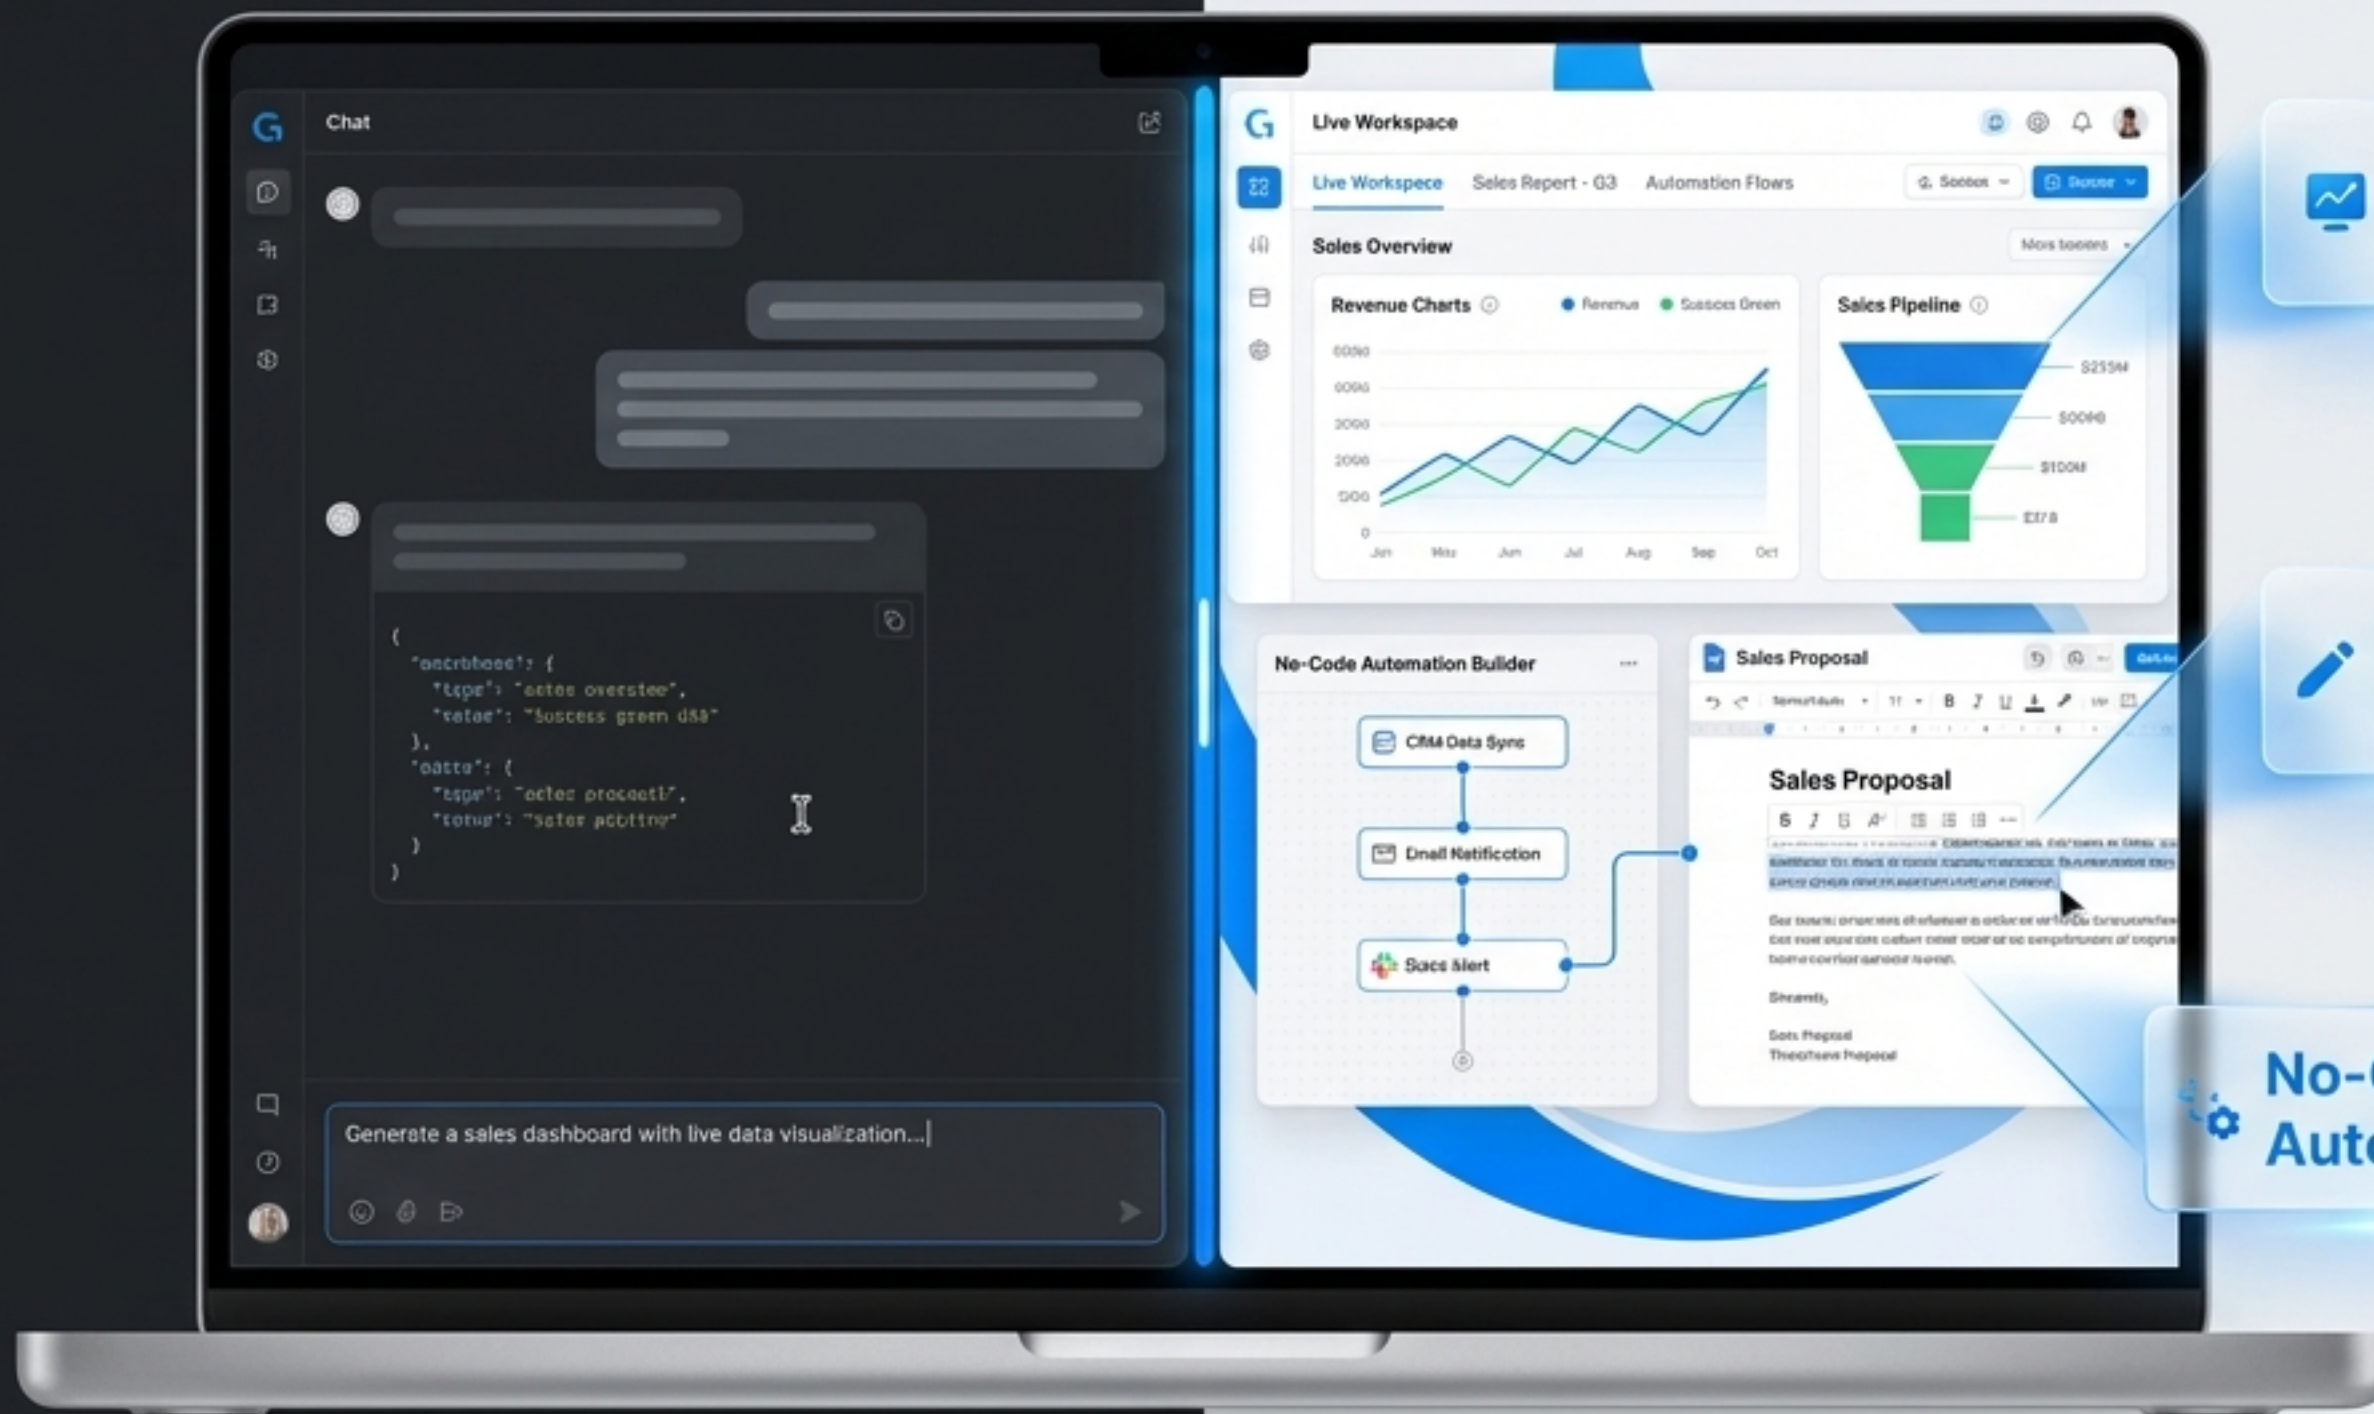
Chat

{
"oncrbhoel": {
"tepe": "actes overstee",
"catoe": "Success green d88"
},
"oatte": {
"tepe": "actes procestl",
"totup": "sater pcbttng"
}
}

Generate a sales dashboard with live data visualization...

Live Workspace

Live Workspace Sales Report - Q3 Automation Flows

Soles Overview

Revenue Charts Revenue Success Green

6000
5000
3000
2000
1000
0

Jun May Jun Jul Aug Sep Oct

Sales Pipeline

$255M
$0080
$100M
$178

No-Code Automation Builder

CRM Data Sync
Email Notification
Sacs Alert

Sales Proposal

Sales Proposal

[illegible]

Sincerely,

No-
Aut